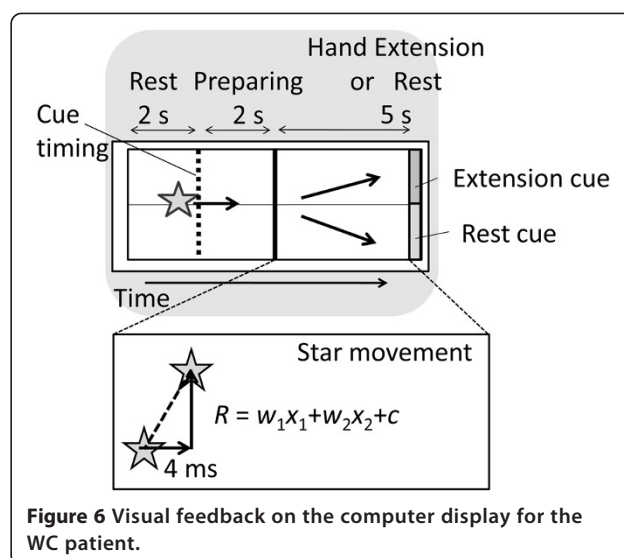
Hand Extension
Rest Preparing or Rest
2 s 2 s 5 s
Cue timing
Extension cue
Rest cue
Time
Star movement
$R = w_1x_1+w_2x_2+c$
4 ms

**Figure 6** Visual feedback on the computer display for the WC patient.